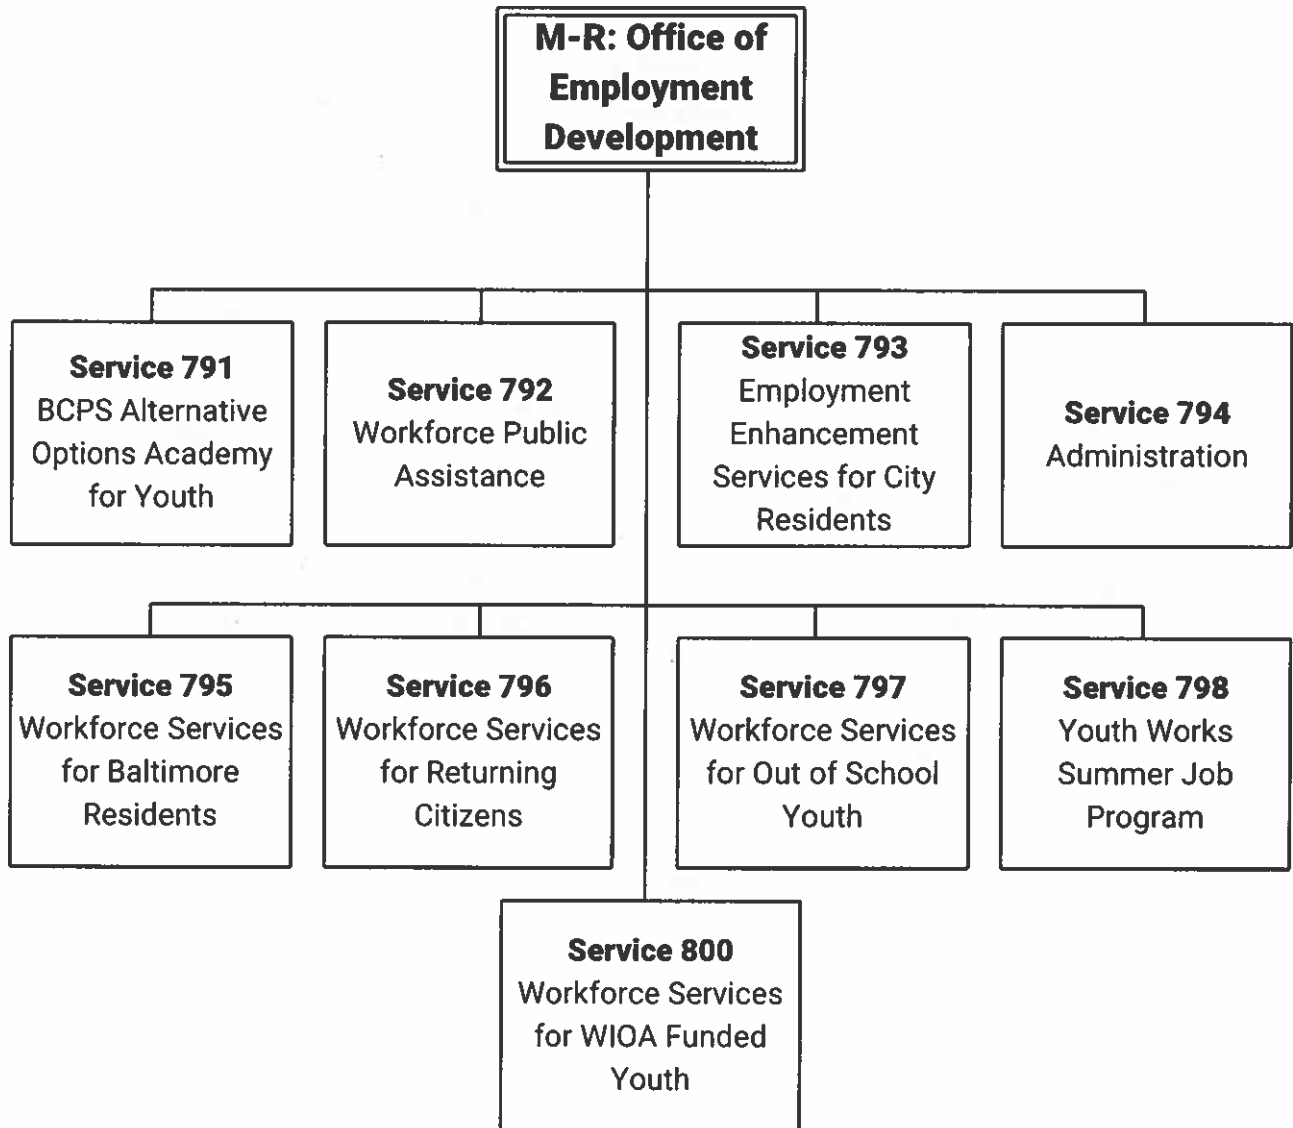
M-R: Office of Employment Development

Service 791
BCPS Alternative Options Academy for Youth

Service 792
Workforce Public Assistance

Service 793
Employment Enhancement Services for City Residents

Service 794
Administration

Service 795
Workforce Services for Baltimore Residents

Service 796
Workforce Services for Returning Citizens

Service 797
Workforce Services for Out of School Youth

Service 798
Youth Works Summer Job Program

Service 800
Workforce Services for WIOA Funded Youth